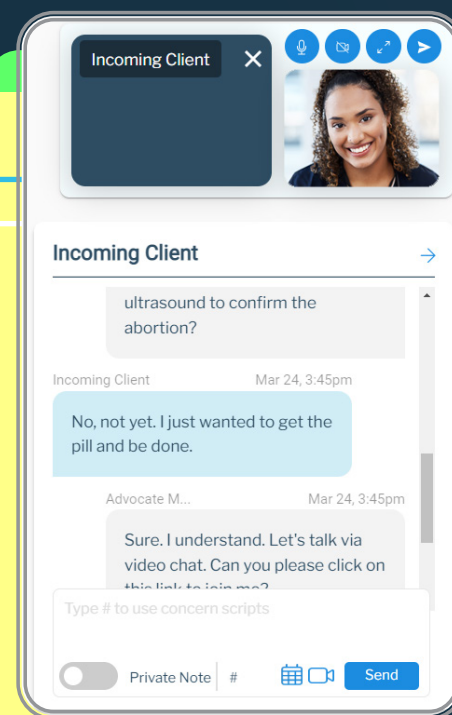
Incoming Client

Incoming Client

ultrasound to confirm the abortion?

Incoming Client Mar 24, 3:45pm

No, not yet. I just wanted to get the pill and be done.

Advocate M... Mar 24, 3:45pm

Sure. I understand. Let's talk via video chat. Can you please click on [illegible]

Type # to use concern scripts

Private Note #

Send